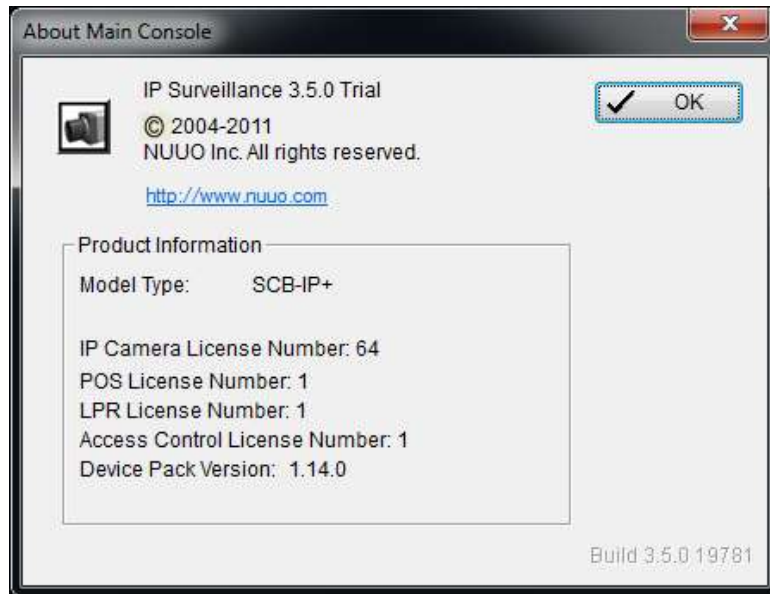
About Main Console

IP Surveillance 3.5.0 Trial
© 2004-2011
NUUO Inc. All rights reserved.

http://www.nuuo.com

OK

Product Information
Model Type: SCB-IP+

IP Camera License Number: 64
POS License Number: 1
LPR License Number: 1
Access Control License Number: 1
Device Pack Version: 1.14.0

Build 3.5.0 19781